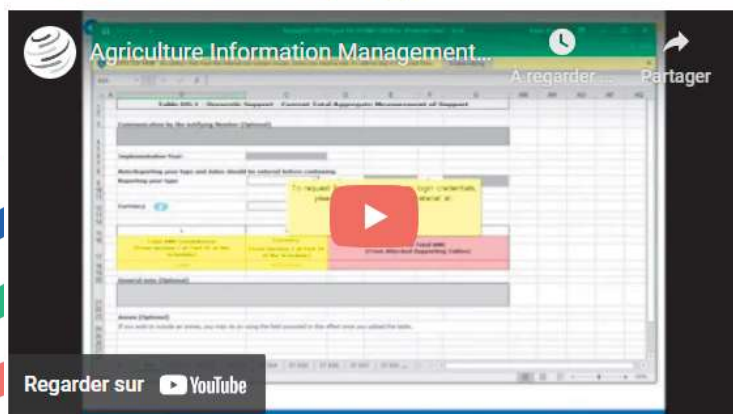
Agriculture Information Management…

À regarder …

Partager

Table DS:1 - Domestic Support - Current Total Aggregate Measurement of Support

Communication by the notifying Member (Optional)

Implementation Year:

Reporting year type and dates should be entered before continuing

Reporting year type

Currency

To request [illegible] login credentials, plea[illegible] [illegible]ternal at

Total AMS
(From Attached Supporting Tables)

General note (Optional)

Annex (Optional)

Regarder sur YouTube